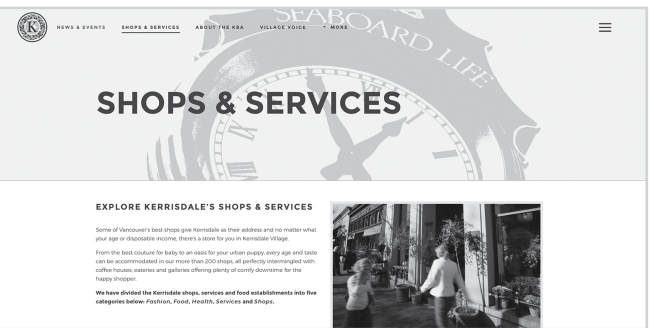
K

NEWS & EVENTS SHOPS & SERVICES ABOUT THE KBA VILLAGE VOICE MORE

SEABOARD LIFE

SHOPS & SERVICES

EXPLORE KERRISDALE'S SHOPS & SERVICES

Some of Vancouver's best shops give Kerrisdale as their address and no matter what your age or disposable income, there's a store for you in Kerrisdale Village.

From the best couture for baby to an oasis for your urban puppy, every age and taste can be accommodated in our more than 200 shops, all perfectly intermingled with coffee houses, eateries and galleries offering plenty of comfy downtime for the happy shopper.

We have divided the Kerrisdale shops, services and food establishments into five categories below: Fashion, Food, Health, Services and Shops.